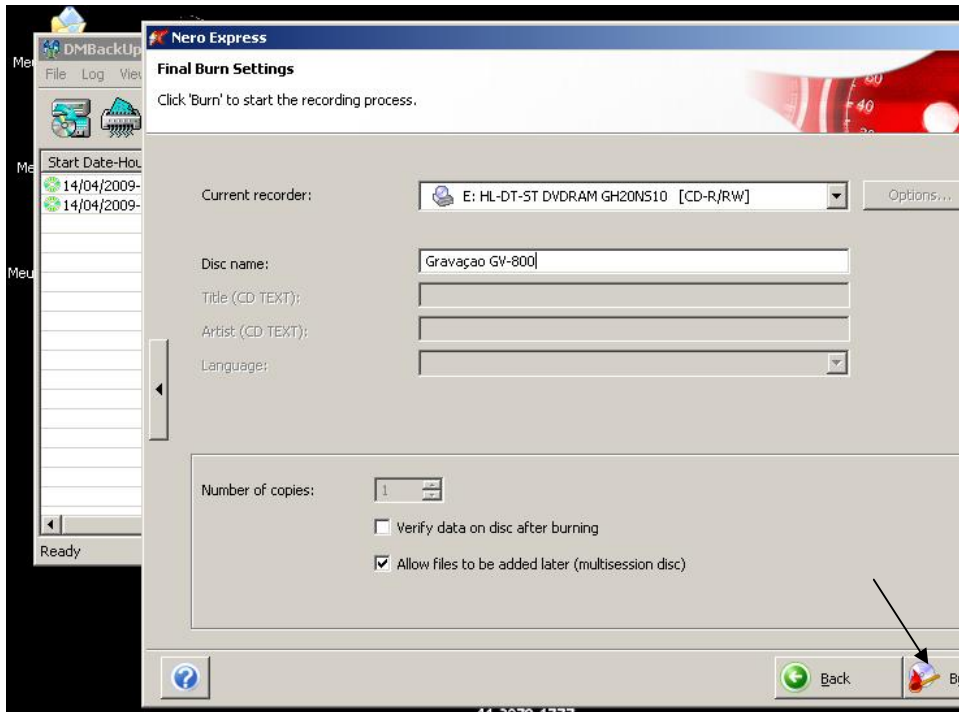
Me

Me

Meu

DMBackUp

File Log View

Start Date-Hou

14/04/2009-

14/04/2009-

Ready

Nero Express

Final Burn Settings

Click 'Burn' to start the recording process.

80

40

Current recorder: E: HL-DT-ST DVDRAM GH20NS10 [CD-R/RW]

Options...

Disc name: Gravaçao GV-800

Title (CD TEXT):

Artist (CD TEXT):

Language:

Number of copies: 1

Verify data on disc after burning

Allow files to be added later (multisession disc)

Back

B